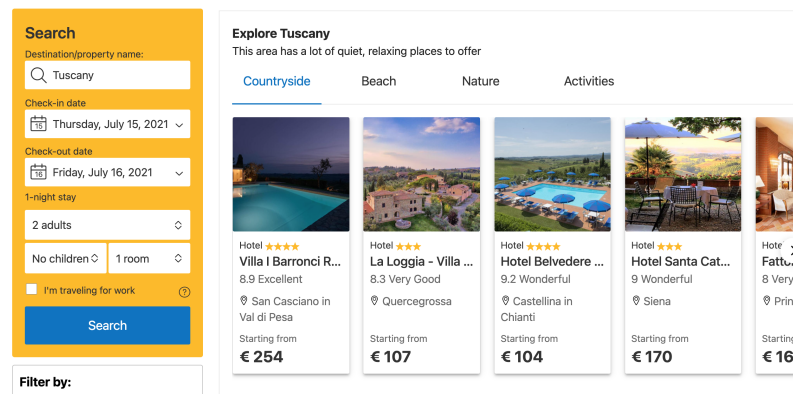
Search

Destination/property name:

Tuscany

Check-in date

15 Thursday, July 15, 2021

Check-out date

16 Friday, July 16, 2021

1-night stay

2 adults

No children

1 room

I'm traveling for work

?

Search

Filter by:

Explore Tuscany

This area has a lot of quiet, relaxing places to offer

Countryside

Beach

Nature

Activities

Hotel ★★★★
Villa I Barronci R...
8.9 Excellent
San Casciano in Val di Pesa
Starting from
€ 254

Hotel ★★★
La Loggia - Villa ...
8.3 Very Good
Quercegrossa
Starting from
€ 107

Hotel ★★★★
Hotel Belvedere ...
9.2 Wonderful
Castellina in Chianti
Starting from
€ 104

Hotel ★★★
Hotel Santa Cat...
9 Wonderful
Siena
Starting from
€ 170

Hote
Fattu
8 Ve
Prin
Starti
€ 16